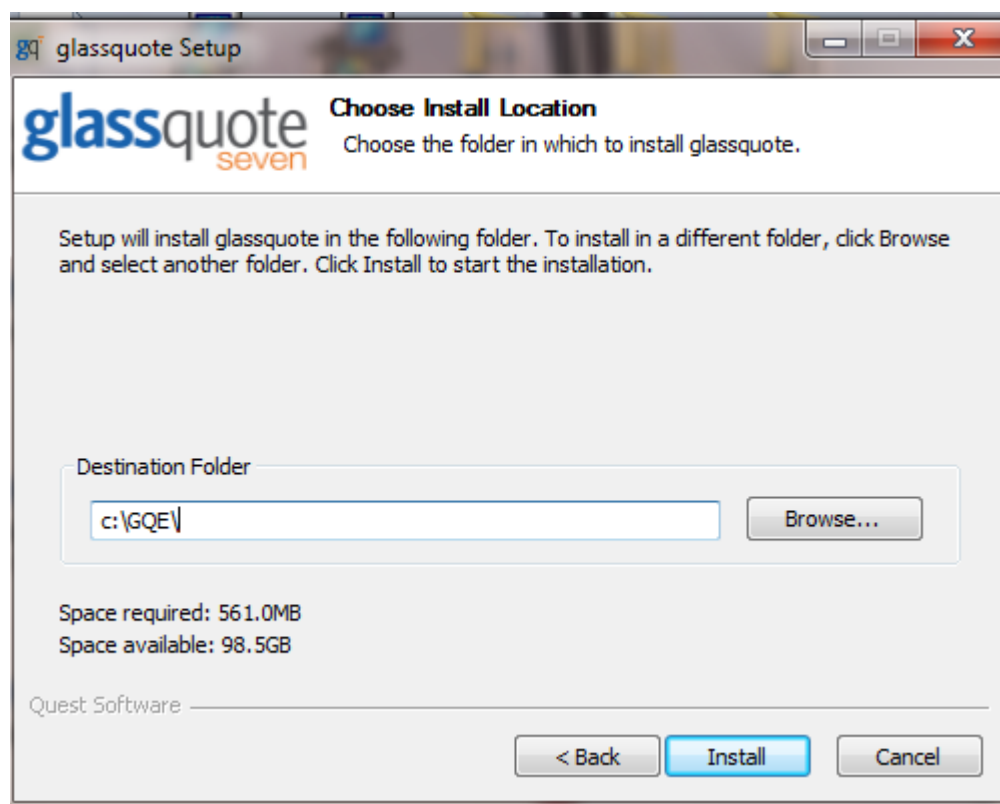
gq glassquote Setup

glassquote seven

Choose Install Location
Choose the folder in which to install glassquote.

Setup will install glassquote in the following folder. To install in a different folder, click Browse and select another folder. Click Install to start the installation.

Destination Folder
c:\GQE\
Browse...

Space required: 561.0MB
Space available: 98.5GB

Quest Software

< Back
Install
Cancel